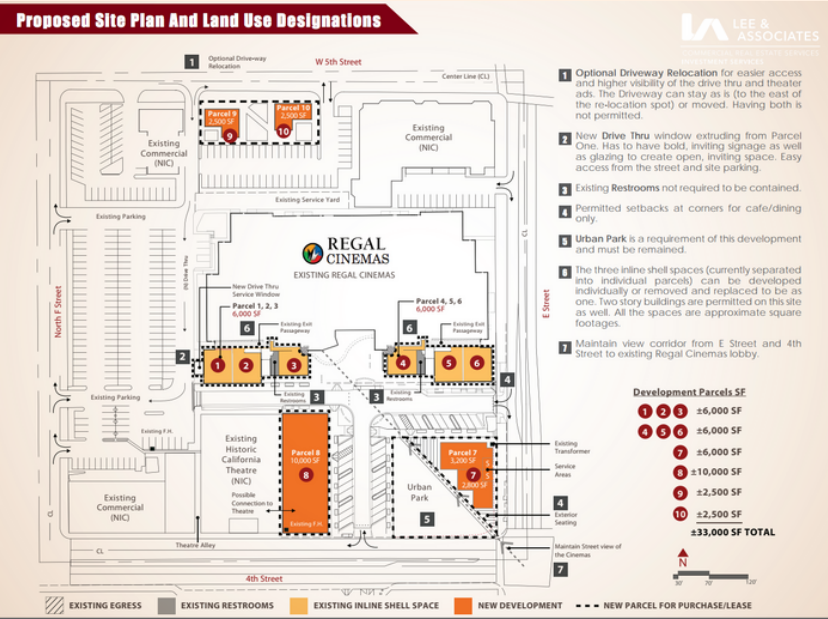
Proposed Site Plan And Land Use Designations

LEE & ASSOCIATES
COMMERCIAL REAL ESTATE SERVICES
INVESTMENT SERVICES

1 Optional Drive-way Relocation

W 5th Street

Center Line (CL)

Parcel 9
2,500 SF
9

Parcel 10
2,500 SF
10

Existing Commercial (NIC)

Existing Commercial (NIC)

Existing Service Yard

Existing Parking

North F Street

REGAL CINEMAS
EXISTING REGAL CINEMAS

(N) Drive Thru

New Drive Thru Service Window

Parcel 1, 2, 3
6,000 SF

6 Existing Exit Passageway

Parcel 4, 5, 6
6,000 SF

6 Existing Exit Passageway

2

1 2 3

4 5 6

4

Existing Parking

Existing Restrooms 3

3 Existing Restrooms

Existing F.H.

Existing Historic California Theatre (NIC)

Parcel 8
10,000 SF
8

Possible Connection to Theatre

Existing F.H.

Parcel 7
3,200 SF
7
2,800 SF

Existing Transformer

Service Areas

Urban Park

5

4 Exterior Seating

Existing Commercial (NIC)

Theatre Alley

CL

Maintain Street view of the Cinemas

7

4th Street

E Street

CL

1 Optional Driveway Relocation for easier access and higher visibility of the drive thru and theater ads. The Driveway can stay as is (to the east of the re-location spot) or moved. Having both is not permitted.

2 New Drive Thru window extruding from Parcel One. Has to have bold, inviting signage as well as glazing to create open, inviting space. Easy access from the street and site parking.

3 Existing Restrooms not required to be contained.

4 Permitted setbacks at corners for cafe/dining only.

5 Urban Park is a requirement of this development and must be remained.

6 The three inline shell spaces (currently separated into individual parcels) can be developed individually or removed and replaced to be as one. Two story buildings are permitted on this site as well. All the spaces are approximate square footages.

7 Maintain view corridor from E Street and 4th Street to existing Regal Cinemas lobby.

Development Parcels SF
1 2 3 ±6,000 SF
4 5 6 ±6,000 SF
7 ±6,000 SF
8 ±10,000 SF
9 ±2,500 SF
10 ±2,500 SF
±33,000 SF TOTAL

N
30' 70' 120'

EXISTING EGRESS
EXISTING RESTROOMS
EXISTING INLINE SHELL SPACE
NEW DEVELOPMENT
NEW PARCEL FOR PURCHASE/LEASE